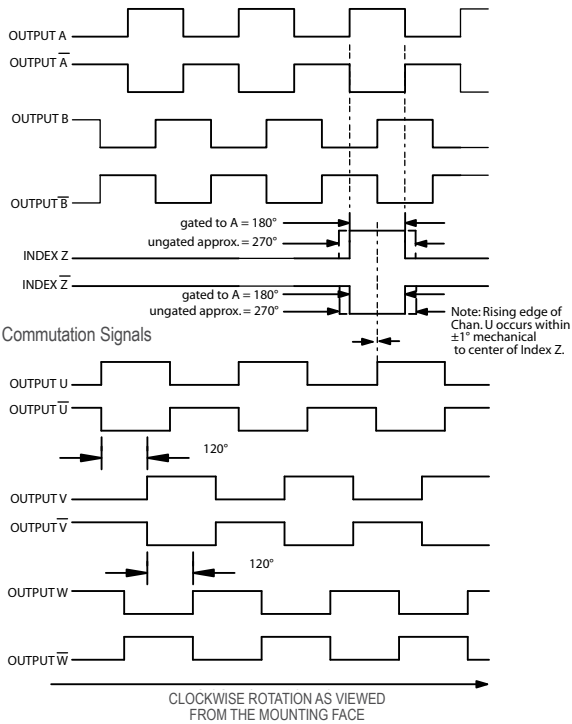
OUTPUT A
OUTPUT $\overline{A}$
OUTPUT B
OUTPUT $\overline{B}$
gated to A = 180°
ungated approx. = 270°
INDEX Z
INDEX $\overline{Z}$
gated to A = 180°
ungated approx. = 270°
Note: Rising edge of Chan. U occurs within ±1° mechanical to center of Index Z.
Commutation Signals
OUTPUT U
OUTPUT $\overline{U}$
120°
OUTPUT V
OUTPUT $\overline{V}$
120°
OUTPUT W
OUTPUT $\overline{W}$
CLOCKWISE ROTATION AS VIEWED FROM THE MOUNTING FACE